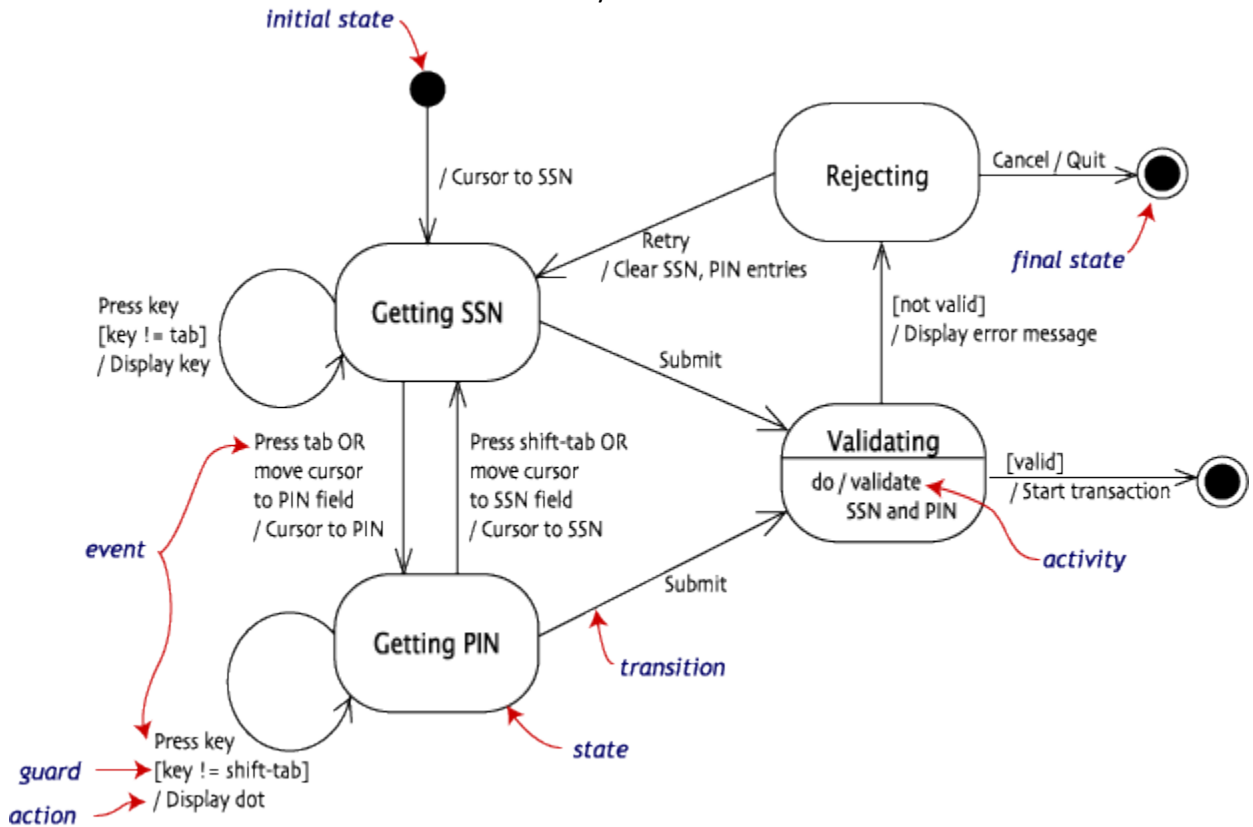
initial state

/ Cursor to SSN

Rejecting

Cancel / Quit

final state

Retry
/ Clear SSN, PIN entries

Press key
[key != tab]
/ Display key

Getting SSN

[not valid]
/ Display error message

Submit

Validating

do / validate
SSN and PIN

[valid]
/ Start transaction

activity

Press tab OR
move cursor
to PIN field
/ Cursor to PIN

Press shift-tab OR
move cursor
to SSN field
/ Cursor to SSN

event

Submit

Getting PIN

transition

state

Press key
[key != shift-tab]
/ Display dot

guard

action